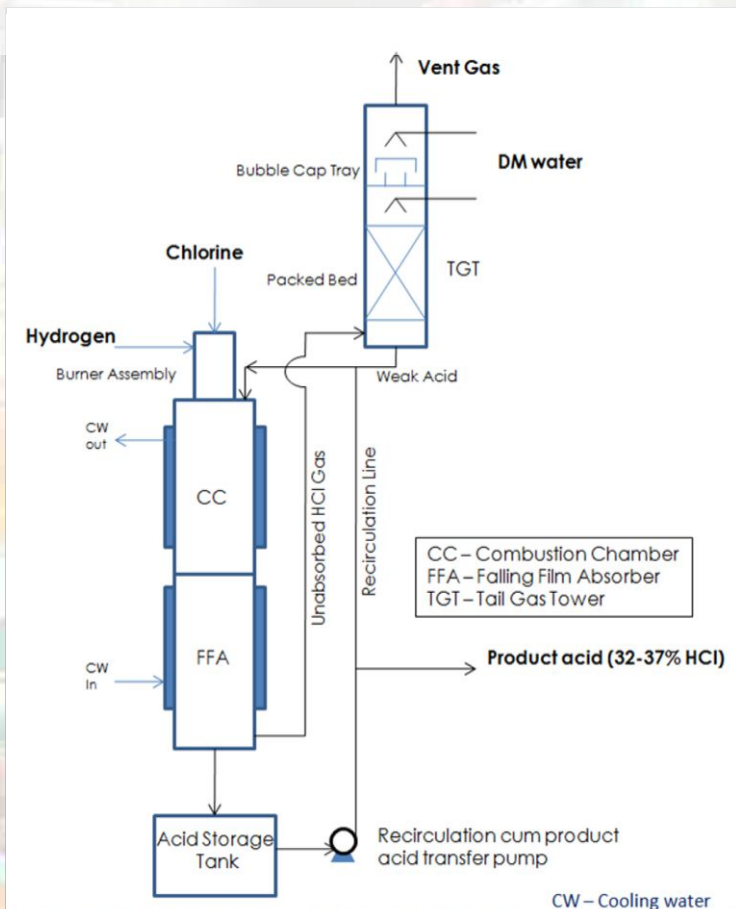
Vent Gas

Bubble Cap Tray

DM water

Chlorine

Packed Bed

TGT

Hydrogen

Burner Assembly

Weak Acid

CW out

CC

Unabsorbed HCl Gas

Recirculation Line

CC – Combustion Chamber
FFA – Falling Film Absorber
TGT – Tail Gas Tower

CW In

FFA

Product acid (32-37% HCl)

Acid Storage Tank

Recirculation cum product acid transfer pump

CW – Cooling water